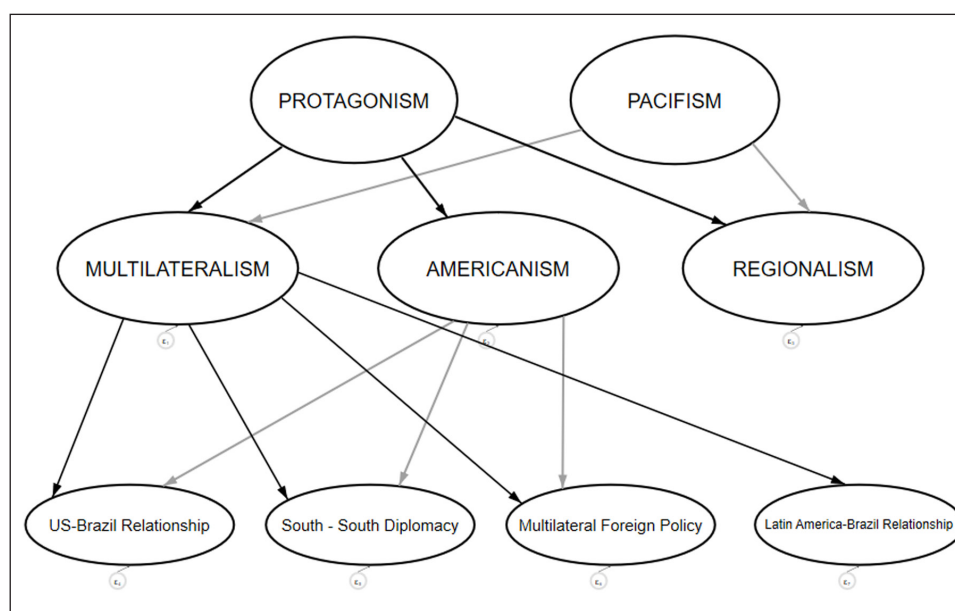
PROTAGONISM

PACIFISM

MULTILATERALISM

AMERICANISM

REGIONALISM

$\varepsilon_1$

$\varepsilon_2$

$\varepsilon_3$

US-Brazil Relationship

South - South Diplomacy

Multilateral Foreign Policy

Latin America-Brazil Relationship

$\varepsilon_4$

$\varepsilon_5$

$\varepsilon_6$

$\varepsilon_7$